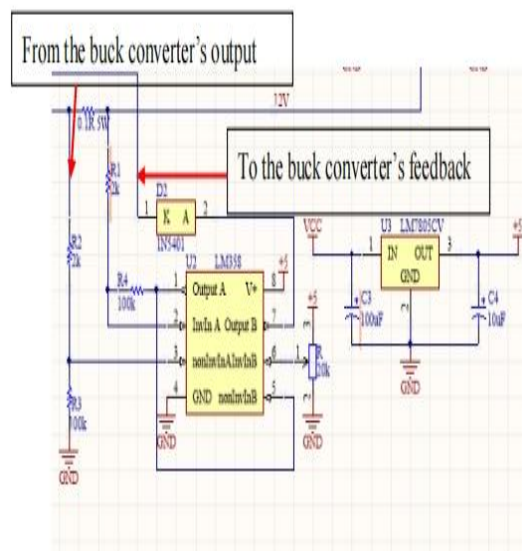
From the buck converter's output

12V

0.1R 5W

R1
2k

To the buck converter's feedback

D1
1 K A 2
1N5401

U2 LM358

+5

VCC

U3 LM7805CV

+5

R2
2k

R4
100k

1 Output A V+ 8
2 InvIn A Output B 7
3 nonInvInA InvInB 6
4 GND nonInvInB 5

+5

1 IN OUT 3
GND
2

C3
100uF

C4
10uF

R
10k

GND

GND

R3
100k

GND

GND